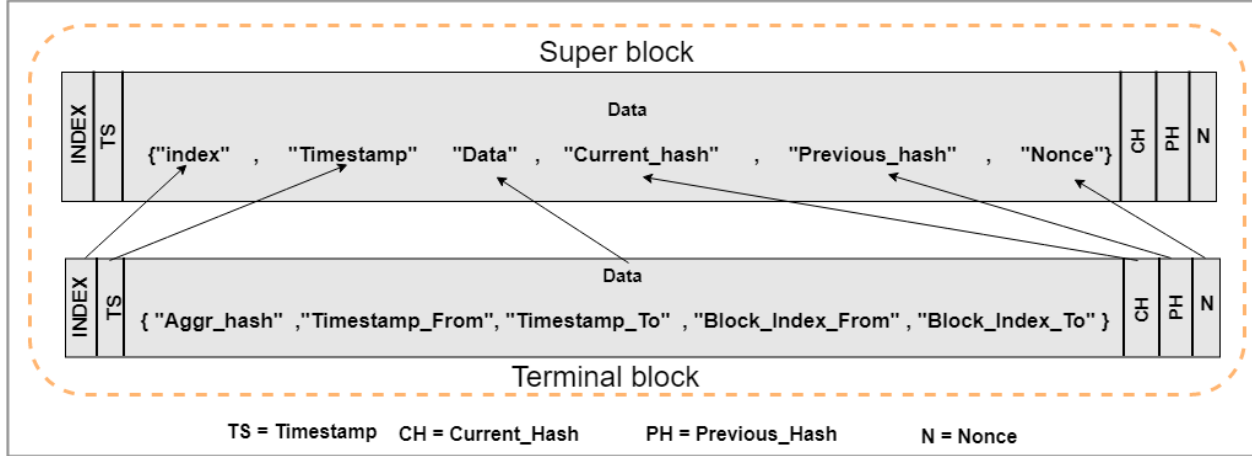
Super block

INDEX
TS
Data
{"index" , "Timestamp" "Data" , "Current_hash" , "Previous_hash" , "Nonce"}
CH
PH
N

INDEX
TS
Data
{ "Aggr_hash" ,"Timestamp_From", "Timestamp_To" , "Block_Index_From" , "Block_Index_To" }
CH
PH
N

Terminal block

TS = Timestamp CH = Current_Hash PH = Previous_Hash N = Nonce